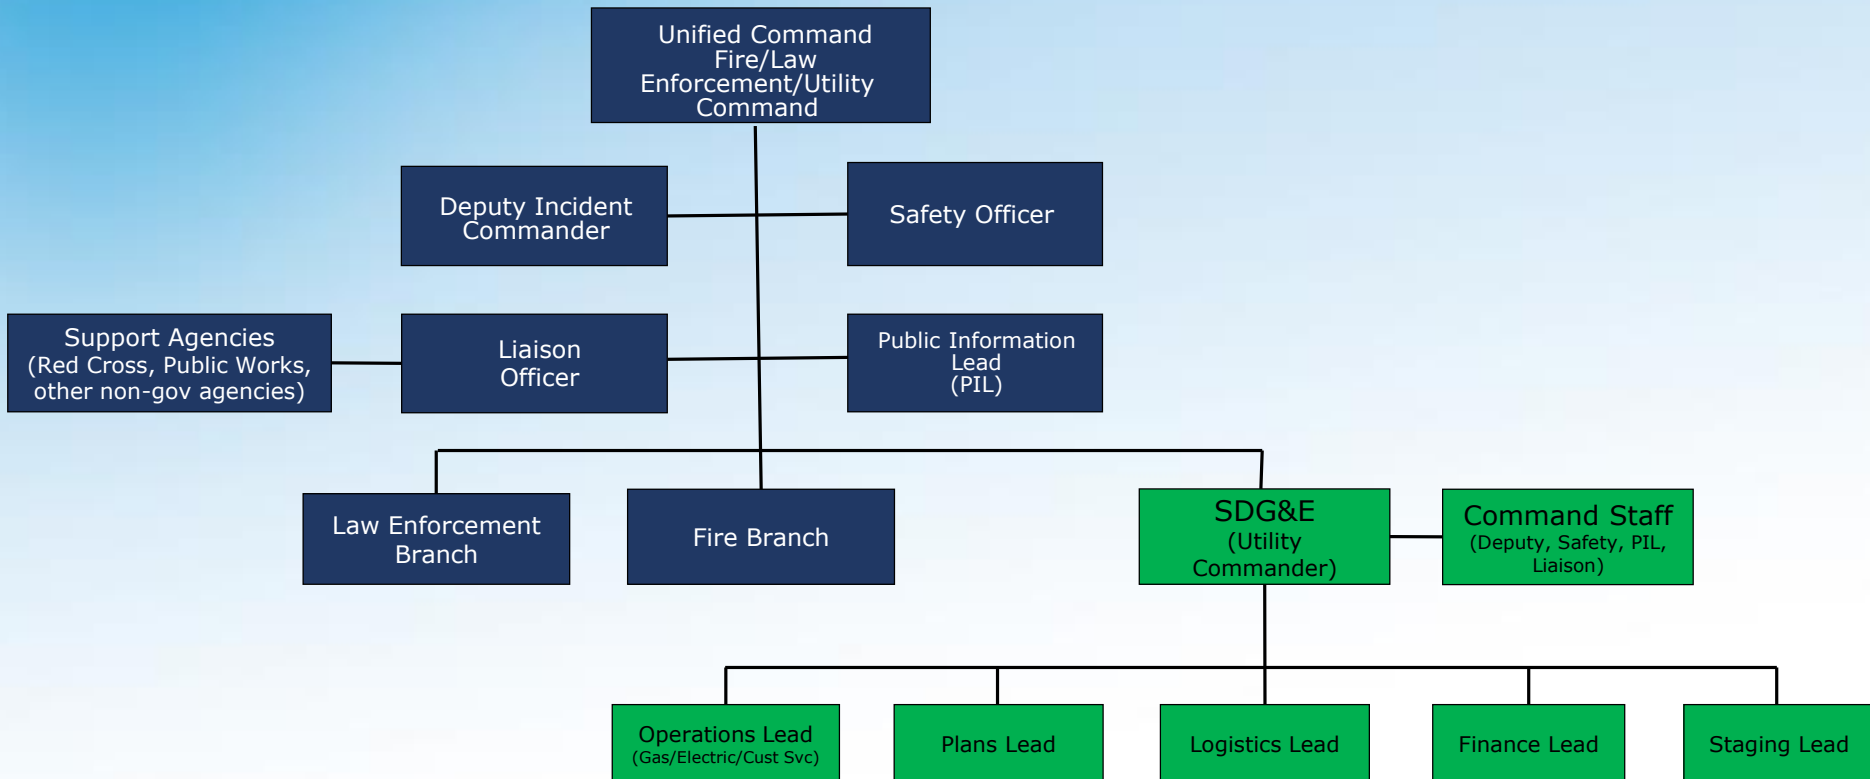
Unified Command
Fire/Law Enforcement/Utility Command

Deputy Incident Commander

Safety Officer

Support Agencies
(Red Cross, Public Works, other non-gov agencies)

Liaison Officer

Public Information Lead
(PIL)

Law Enforcement Branch

Fire Branch

SDG&E
(Utility Commander)

Command Staff
(Deputy, Safety, PIL, Liaison)

Operations Lead
(Gas/Electric/Cust Svc)

Plans Lead

Logistics Lead

Finance Lead

Staging Lead